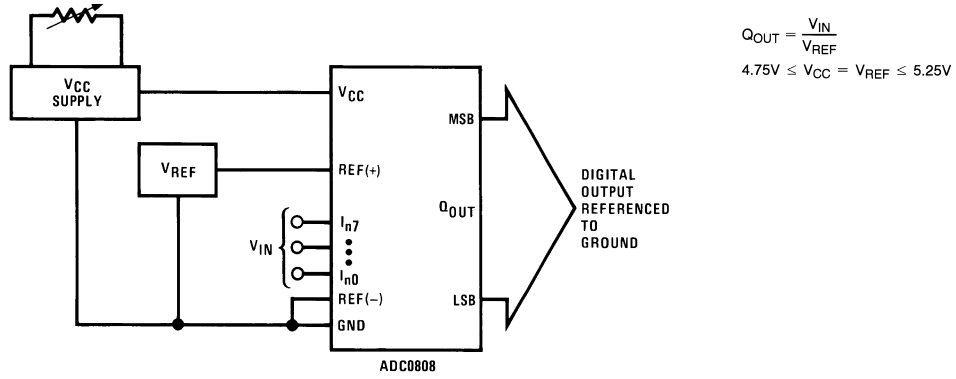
$V_{CC}$ SUPPLY

$V_{REF}$

$V_{IN}$

$V_{CC}$

REF(+)

$I_{n}7$

$I_{n}0$

REF(−)

GND

MSB

$Q_{OUT}$

LSB

ADC0808

DIGITAL OUTPUT REFERENCED TO GROUND

$Q_{OUT} = \frac{V_{IN}}{V_{REF}}$

$4.75V \leq V_{CC} = V_{REF} \leq 5.25V$